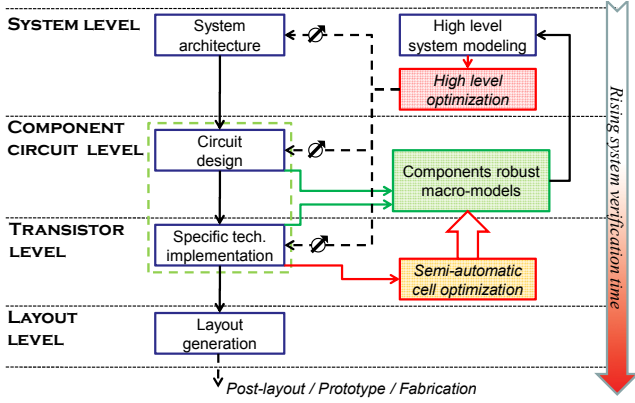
SYSTEM LEVEL

COMPONENT CIRCUIT LEVEL

TRANSISTOR LEVEL

LAYOUT LEVEL

System architecture

Circuit design

Specific tech. implementation

Layout generation

High level system modeling

High level optimization

Components robust macro-models

Semi-automatic cell optimization

Post-layout / Prototype / Fabrication

Rising system verification time